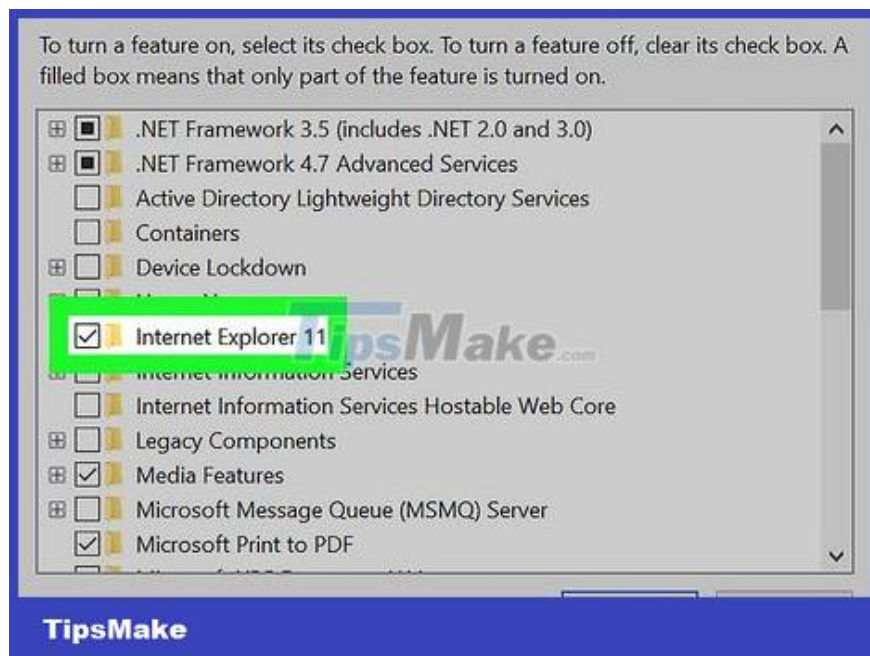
To turn a feature on, select its check box. To turn a feature off, clear its check box. A filled box means that only part of the feature is turned on.

.NET Framework 3.5 (includes .NET 2.0 and 3.0)
.NET Framework 4.7 Advanced Services
Active Directory Lightweight Directory Services
Containers
Device Lockdown
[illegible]
Internet Explorer 11
Internet Information Services
Internet Information Services Hostable Web Core
Legacy Components
Media Features
Microsoft Message Queue (MSMQ) Server
Microsoft Print to PDF
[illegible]

TipsMake.com

TipsMake